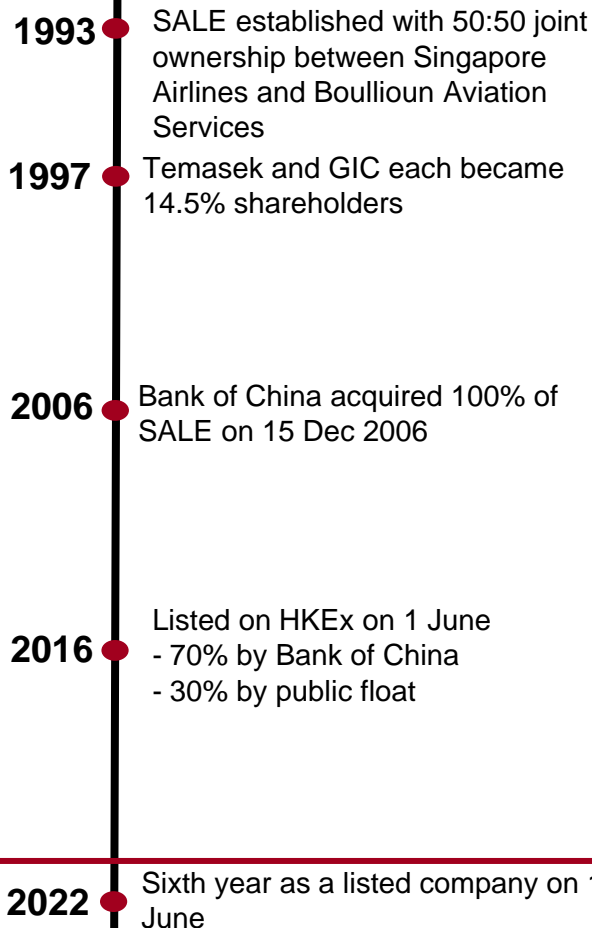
1993 SALE established with 50:50 joint ownership between Singapore Airlines and Boullioun Aviation Services

1997 Temasek and GIC each became 14.5% shareholders

2006 Bank of China acquired 100% of SALE on 15 Dec 2006

2016 Listed on HKEx on 1 June
- 70% by Bank of China
- 30% by public float

2022 Sixth year as a listed company on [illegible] June